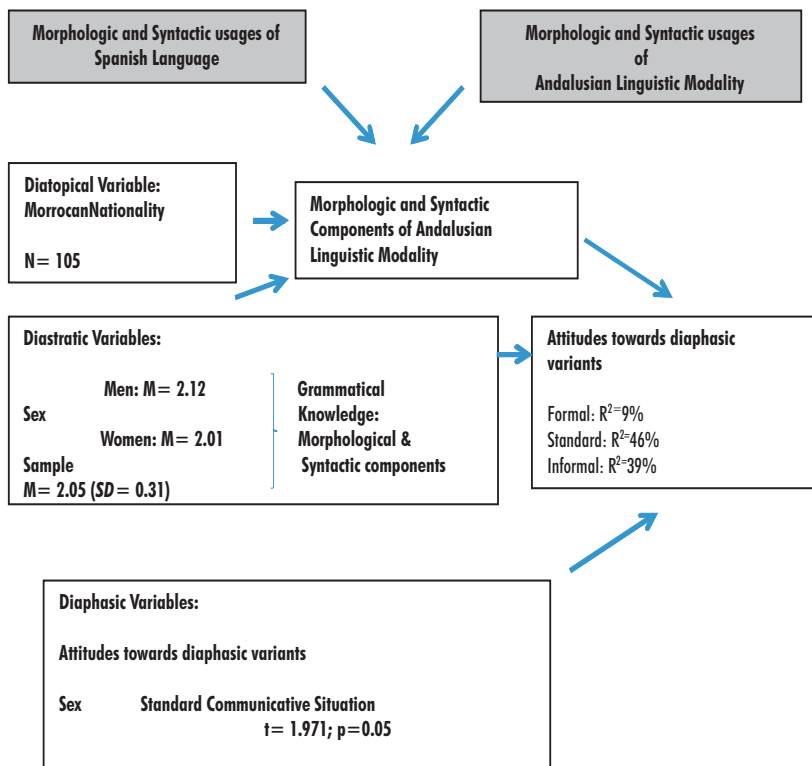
Morphologic and Syntactic usages of Spanish Language

Morphologic and Syntactic usages of Andalusian Linguistic Modality

Diatopical Variable: MorrocanNationality

N= 105

Morphologic and Syntactic Components of Andalusian Linguistic Modality

Diastratic Variables:

Men: M= 2.12
Sex
Women: M= 2.01
Sample
M= 2.05 (SD= 0.31)

Grammatical Knowledge: Morphological & Syntactic components

Attitudes towards diaphasic variants

Formal: $R^2$=9%
Standard: $R^2$=46%
Informal: $R^2$=39%

Diaphasic Variables:

Attitudes towards diaphasic variants

Sex Standard Communicative Situation
t= 1.971; p=0.05